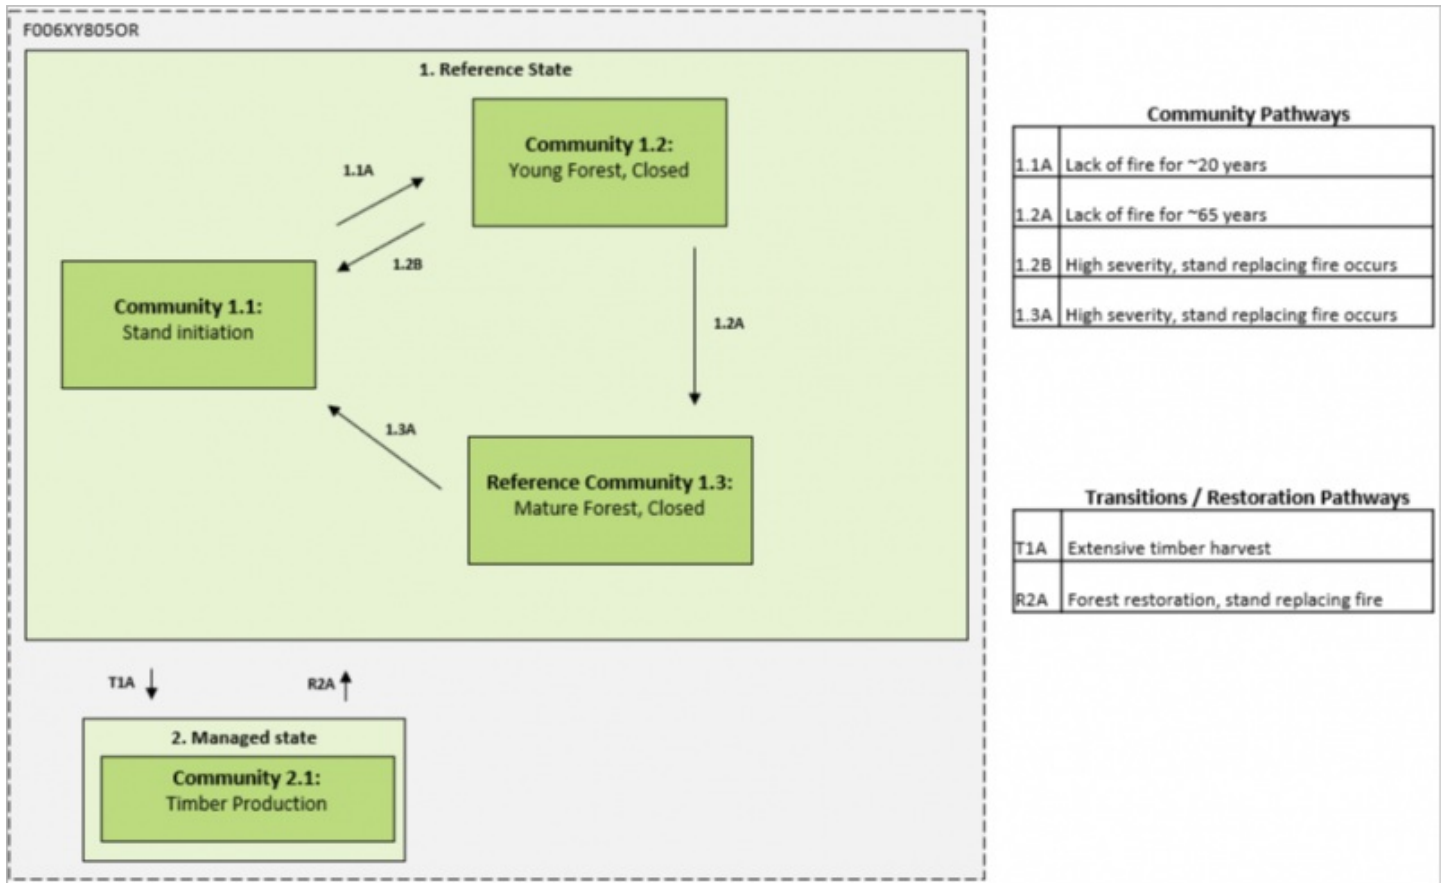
F006XY805OR

1. Reference State

Community 1.2:
Young Forest, Closed

1.1A

1.2B

Community 1.1:
Stand initiation

1.2A

1.3A

Reference Community 1.3:
Mature Forest, Closed

T1A

R2A

2. Managed state

Community 2.1:
Timber Production

Community Pathways

| | |
|---|---|
| 1.1A | Lack of fire for ~20 years |
| 1.2A | Lack of fire for ~65 years |
| 1.2B | High severity, stand replacing fire occurs |
| 1.3A | High severity, stand replacing fire occurs |

Transitions / Restoration Pathways

| | |
|---|---|
| T1A | Extensive timber harvest |
| R2A | Forest restoration, stand replacing fire |